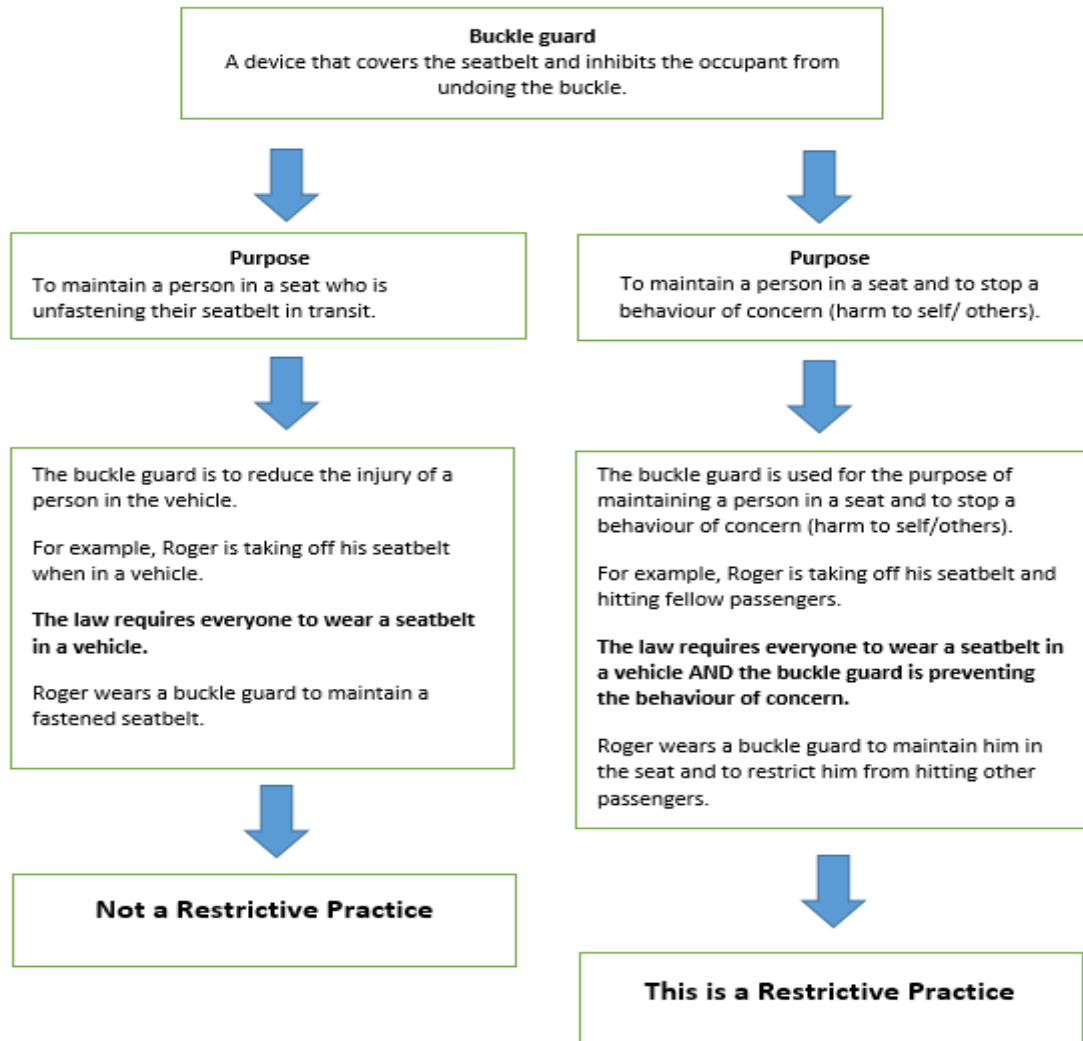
**Buckle guard**
A device that covers the seatbelt and inhibits the occupant from undoing the buckle.

**Purpose**
To maintain a person in a seat who is unfastening their seatbelt in transit.

The buckle guard is to reduce the injury of a person in the vehicle.

For example, Roger is taking off his seatbelt when in a vehicle.

**The law requires everyone to wear a seatbelt in a vehicle.**

Roger wears a buckle guard to maintain a fastened seatbelt.

**Not a Restrictive Practice**

**Purpose**
To maintain a person in a seat and to stop a behaviour of concern (harm to self/ others).

The buckle guard is used for the purpose of maintaining a person in a seat and to stop a behaviour of concern (harm to self/others).

For example, Roger is taking off his seatbelt and hitting fellow passengers.

**The law requires everyone to wear a seatbelt in a vehicle AND the buckle guard is preventing the behaviour of concern.**

Roger wears a buckle guard to maintain him in the seat and to restrict him from hitting other passengers.

**This is a Restrictive Practice**